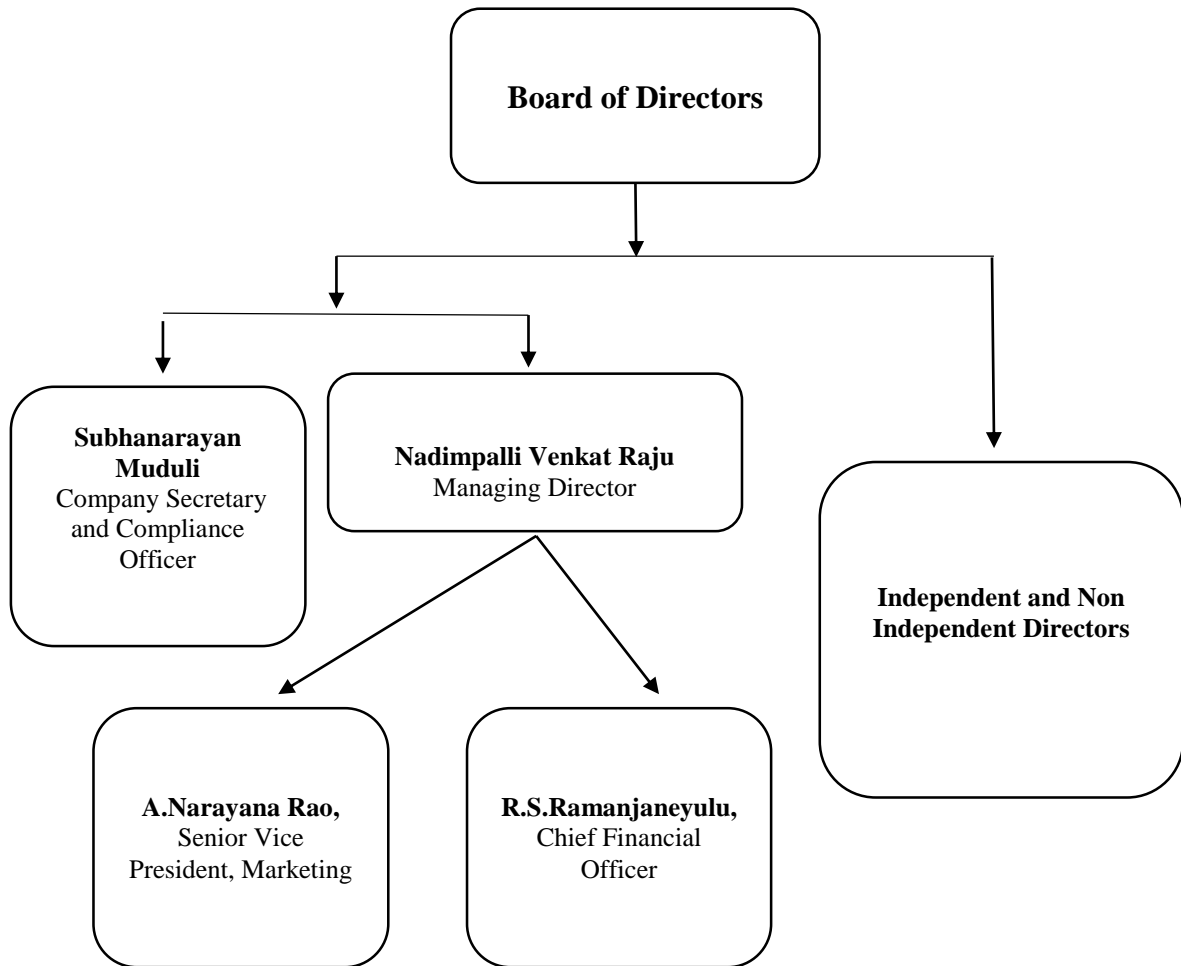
Board of Directors

Subhanarayan Muduli
Company Secretary and Compliance Officer

Nadimpalli Venkat Raju
Managing Director

Independent and Non Independent Directors

A.Narayana Rao,
Senior Vice President, Marketing

R.S.Ramanjaneyulu,
Chief Financial Officer